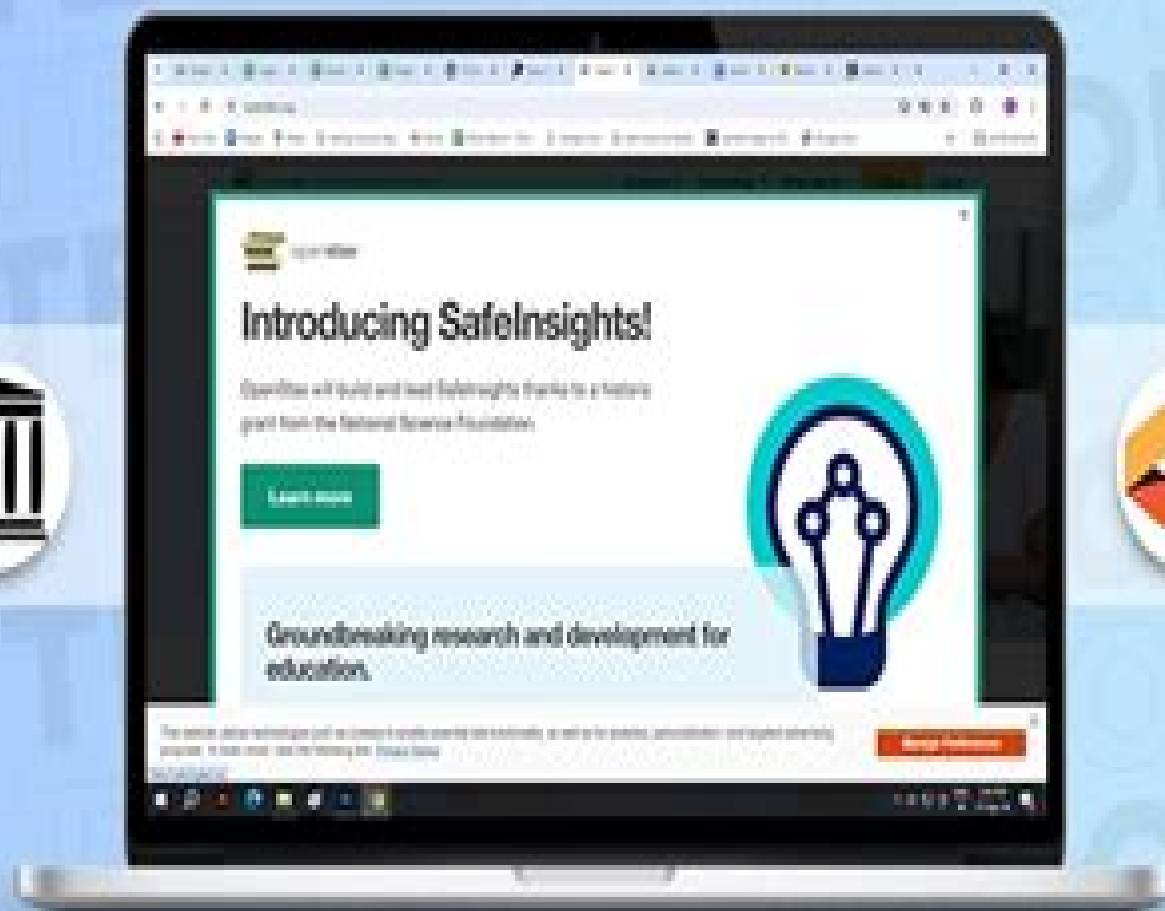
Introducing SafeInsights!

OpenStax will build and lead SafeInsights thanks to a historic grant from the National Science Foundation.

Learn more

Groundbreaking research and development for education.

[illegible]

Manage Preferences